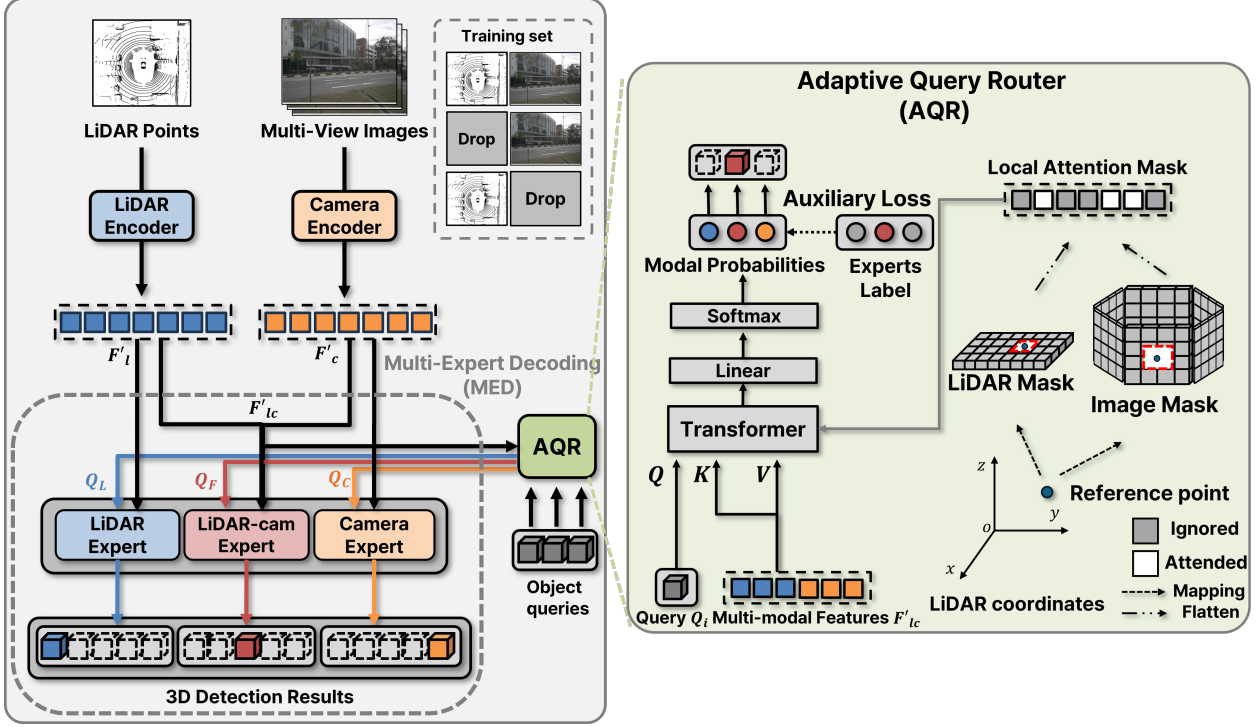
Training set

Drop

Drop

LiDAR Points

Multi-View Images

LiDAR Encoder

Camera Encoder

$F'_l$

$F'_c$

Multi-Expert Decoding (MED)

$F'_{lc}$

AQR

$Q_L$

$Q_F$

$Q_C$

LiDAR Expert

LiDAR-cam Expert

Camera Expert

Object queries

3D Detection Results

Adaptive Query Router (AQR)

Auxiliary Loss

Local Attention Mask

Modal Probabilities

Experts Label

Softmax

Linear

Transformer

LiDAR Mask

Image Mask

$Q$

$K$

$V$

$z$

$y$

$o$

$x$

Reference point

Ignored

Attended

Mapping

Flatten

Query $Q_i$

Multi-modal Features $F'_{lc}$

LiDAR coordinates